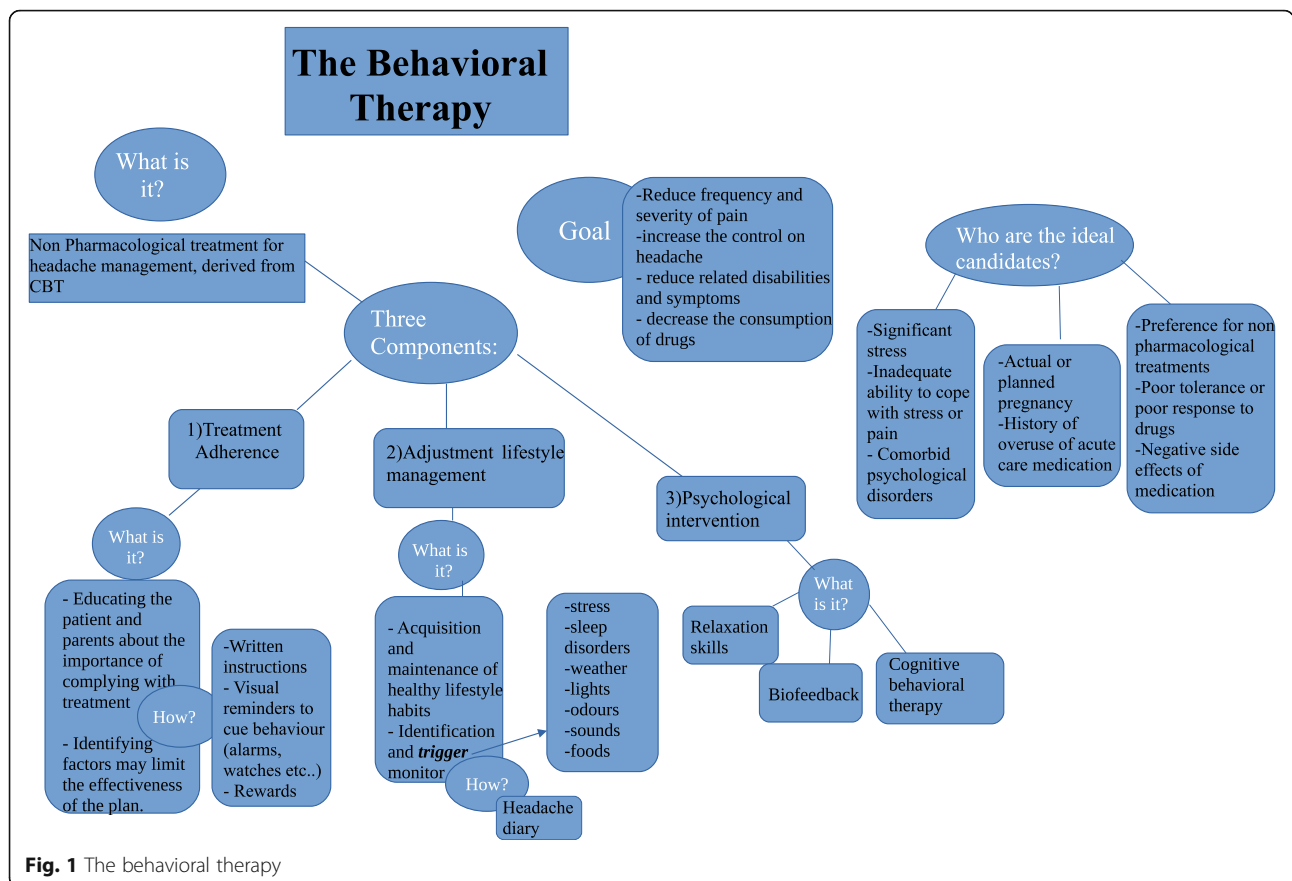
The Behavioral Therapy

What is it?

Non Pharmacological treatment for headache management, derived from CBT

Goal

-Reduce frequency and severity of pain
-increase the control on headache
- reduce related disabilities and symptoms
- decrease the consumption of drugs

Who are the ideal candidates?

-Significant stress
-Inadequate ability to cope with stress or pain
- Comorbid psychological disorders

-Actual or planned pregnancy
-History of overuse of acute care medication

-Preference for non pharmacological treatments
-Poor tolerance or poor response to drugs
-Negative side effects of medication

Three Components:

1)Treatment Adherence

What is it?

- Educating the patient and parents about the importance of complying with treatment
- Identifying factors may limit the effectiveness of the plan.

How?

-Written instructions
- Visual reminders to cue behaviour (alarms, watches etc..)
- Rewards

2)Adjustment lifestyle management

What is it?

- Acquisition and maintenance of healthy lifestyle habits
- Identification and ***trigger*** monitor

How?

Headache diary

-stress
-sleep disorders
-weather
-lights
-odours
-sounds
-foods

3)Psychological intervention

What is it?

Relaxation skills

Biofeedback

Cognitive behavioral therapy

**Fig. 1** The behavioral therapy